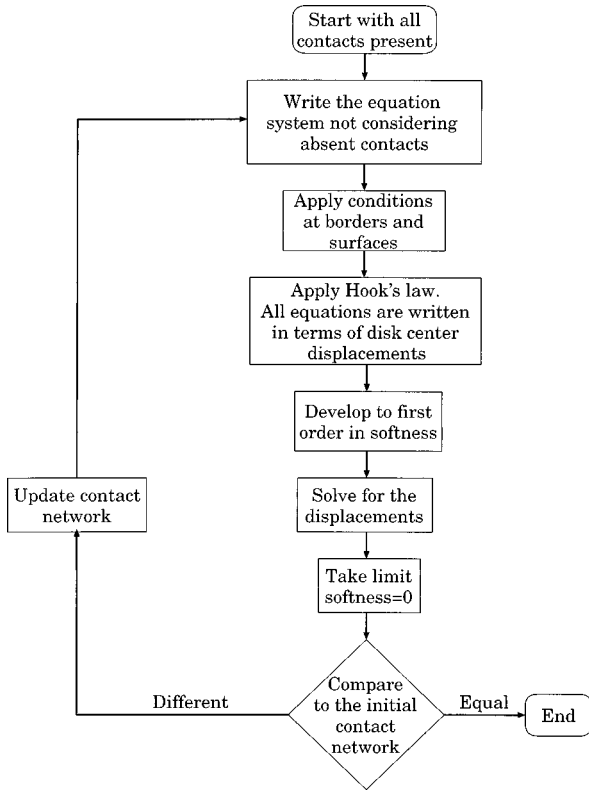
Start with all contacts present

Write the equation system not considering absent contacts

Apply conditions at borders and surfaces

Apply Hook's law. All equations are written in terms of disk center displacements

Develop to first order in softness

Solve for the displacements

Take limit softness=0

Compare to the initial contact network

Equal

End

Different

Update contact network